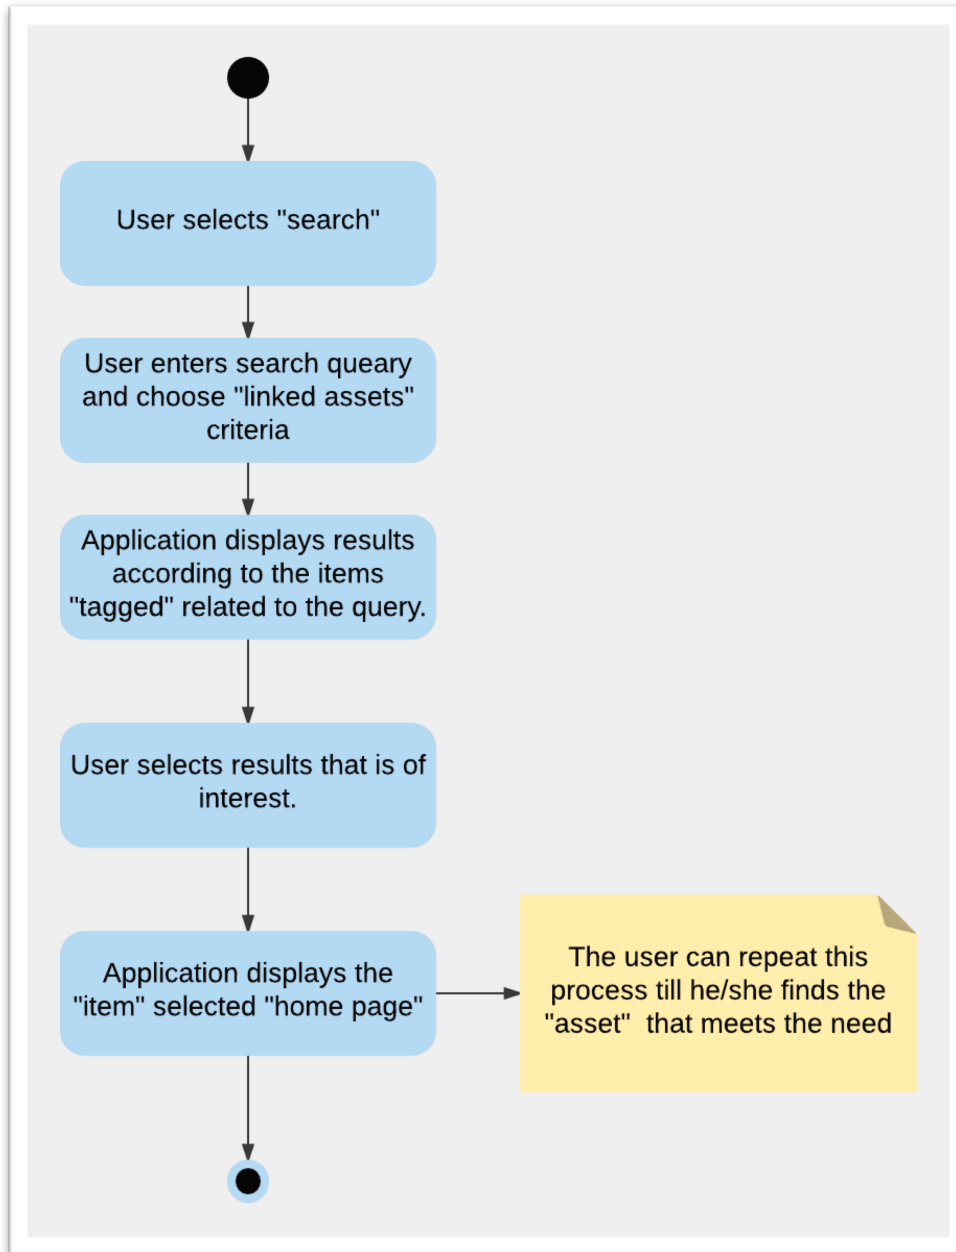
User selects "search"

User enters search queary and choose "linked assets" criteria

Application displays results according to the items "tagged" related to the query.

User selects results that is of interest.

Application displays the "item" selected "home page"

The user can repeat this process till he/she finds the "asset" that meets the need